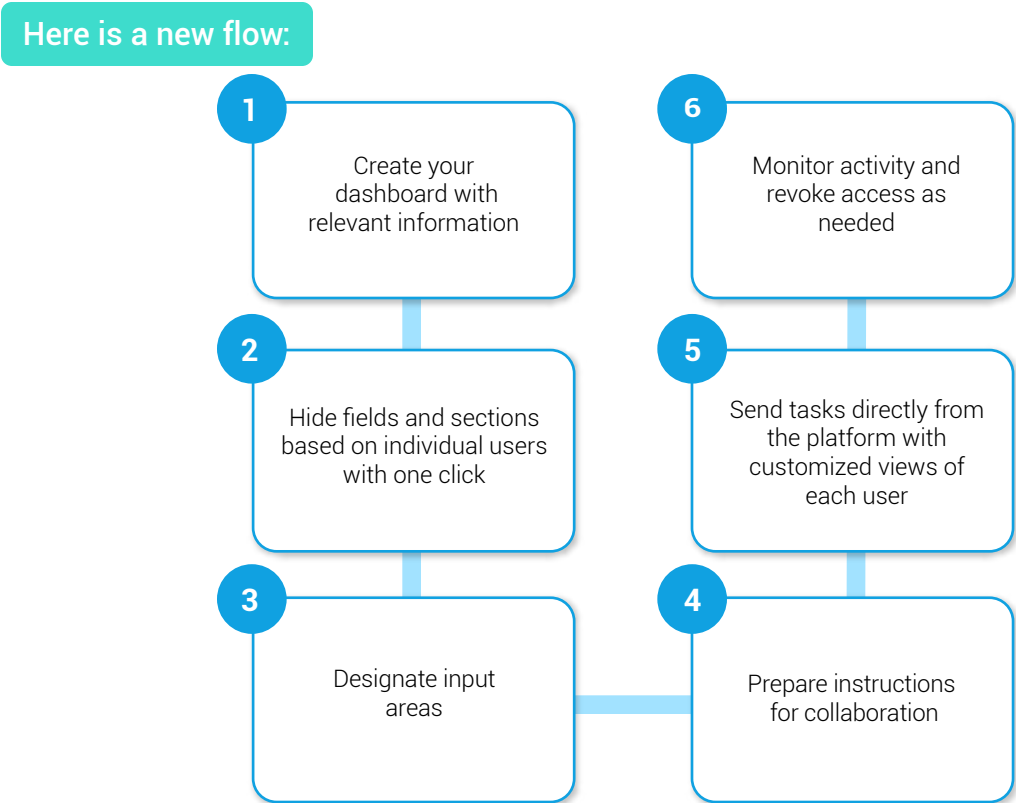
Here is a new flow:

1
Create your dashboard with relevant information

2
Hide fields and sections based on individual users with one click

3
Designate input areas

4
Prepare instructions for collaboration

5
Send tasks directly from the platform with customized views of each user

6
Monitor activity and revoke access as needed